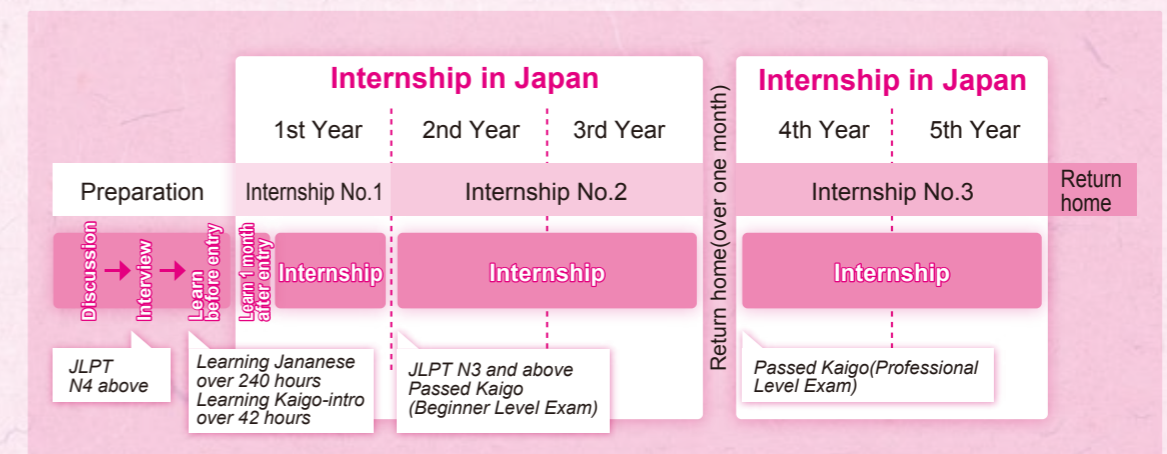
Internship in Japan

1st Year

2nd Year

3rd Year

Internship in Japan

4th Year

5th Year

Preparation

Internship No.1

Internship No.2

Internship No.3

Return home

Discussion

Interview

Learn before entry

Learn 1 month after entry

Internship

Internship

Return home(over one month)

Internship

JLPT N4 above

Learning Jananese over 240 hours Learning Kaigo-intro over 42 hours

JLPT N3 and above Passed Kaigo (Beginner Level Exam)

Passed Kaigo(Professional Level Exam)